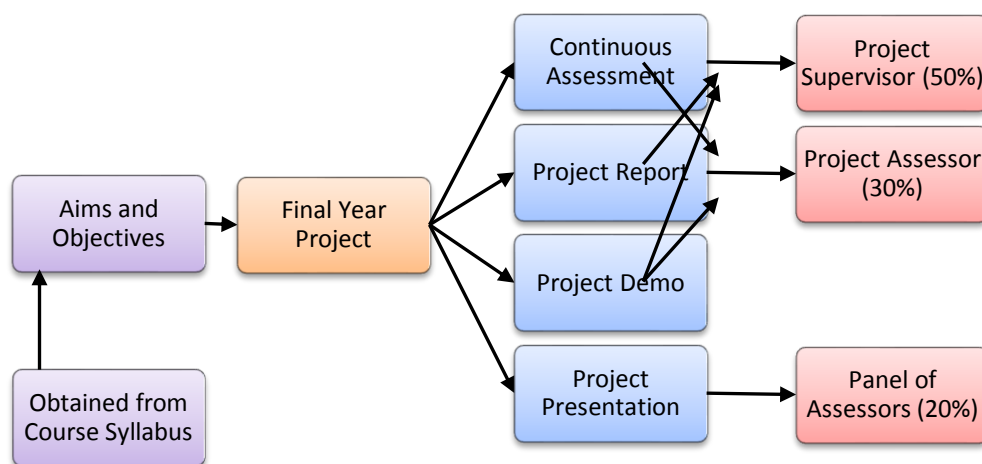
Aims and Objectives

Obtained from Course Syllabus

Final Year Project

Continuous Assessment

Project Report

Project Demo

Project Presentation

Project Supervisor (50%)

Project Assessor (30%)

Panel of Assessors (20%)